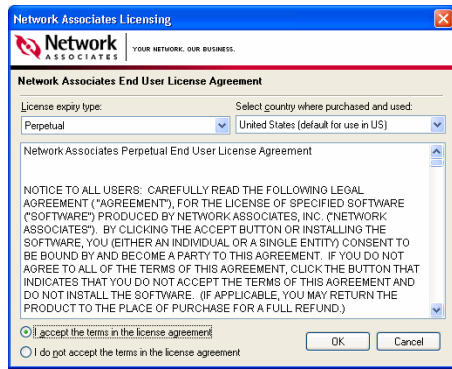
Network Associates Licensing

Network ASSOCIATES | YOUR NETWORK. OUR BUSINESS.

Network Associates End User License Agreement

License expiry type:
Perpetual

Select country where purchased and used:
United States (default for use in US)

Network Associates Perpetual End User License Agreement

NOTICE TO ALL USERS: CAREFULLY READ THE FOLLOWING LEGAL AGREEMENT ("AGREEMENT"), FOR THE LICENSE OF SPECIFIED SOFTWARE ("SOFTWARE") PRODUCED BY NETWORK ASSOCIATES, INC. ("NETWORK ASSOCIATES"). BY CLICKING THE ACCEPT BUTTON OR INSTALLING THE SOFTWARE, YOU (EITHER AN INDIVIDUAL OR A SINGLE ENTITY) CONSENT TO BE BOUND BY AND BECOME A PARTY TO THIS AGREEMENT. IF YOU DO NOT AGREE TO ALL OF THE TERMS OF THIS AGREEMENT, CLICK THE BUTTON THAT INDICATES THAT YOU DO NOT ACCEPT THE TERMS OF THIS AGREEMENT AND DO NOT INSTALL THE SOFTWARE. (IF APPLICABLE, YOU MAY RETURN THE PRODUCT TO THE PLACE OF PURCHASE FOR A FULL REFUND.)

I accept the terms in the license agreement
I do not accept the terms in the license agreement

OK
Cancel